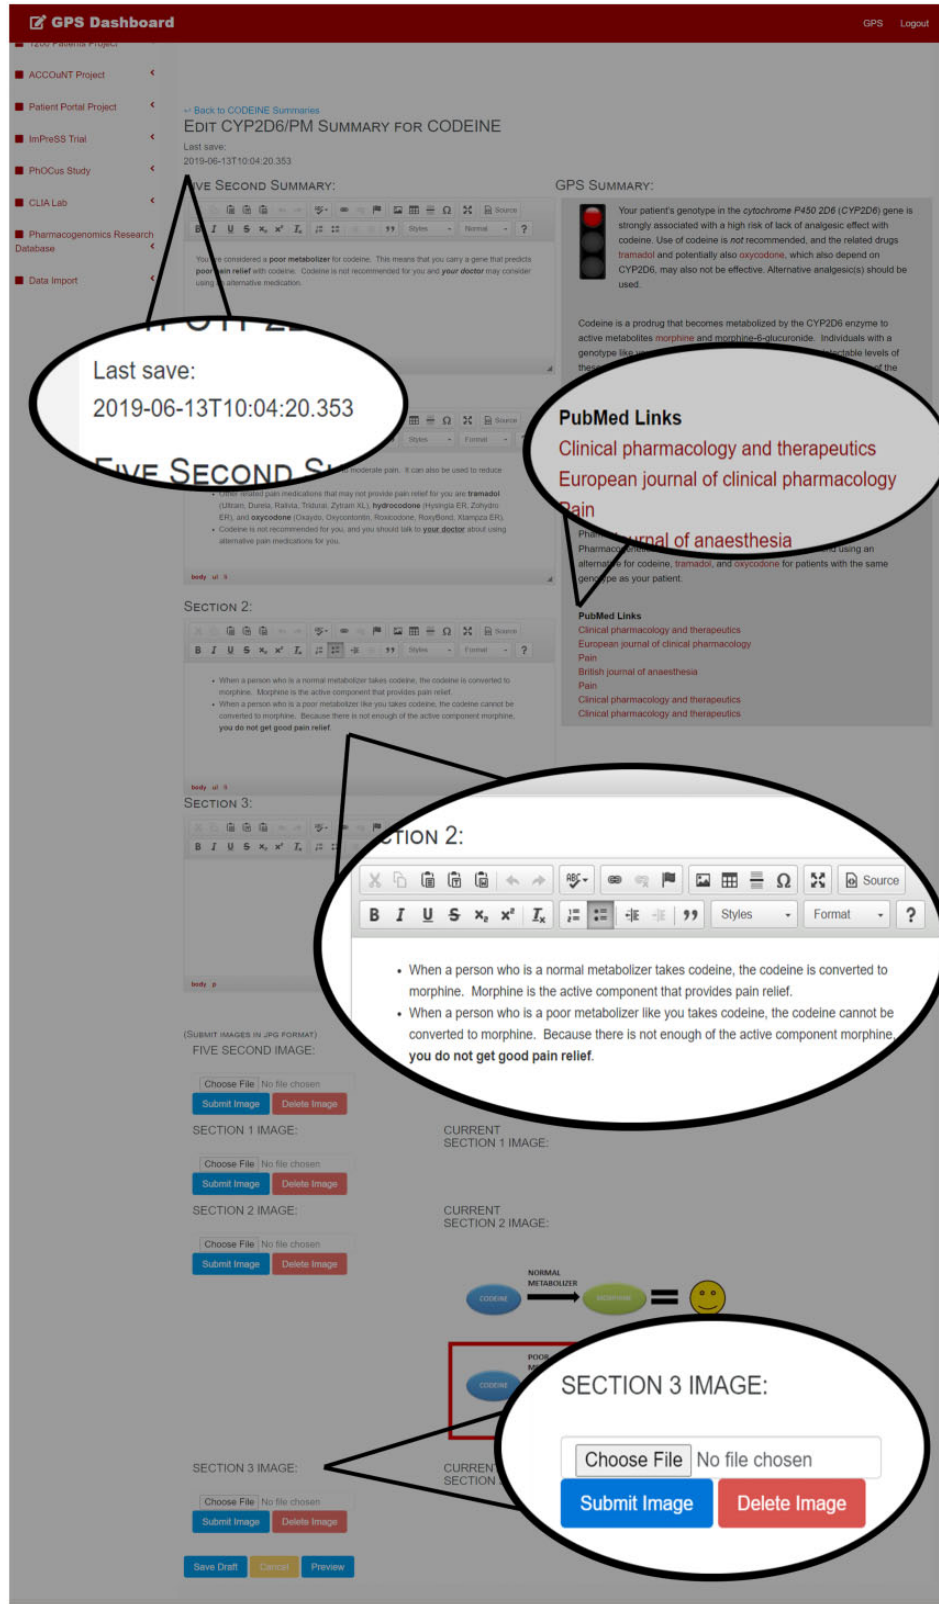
GPS Dashboard

GPS Logout

1200 Patients Project

ACCOuNT Project

Patient Portal Project

ImPreSS Trial

PhOCus Study

CLIA Lab

Pharmacogenomics Research Database

Data Import

Back to CODEINE Summaries

EDIT CYP2D6/PM SUMMARY FOR CODEINE

Last save:
2019-06-13T10:04:20.353

FIVE SECOND SUMMARY:

Source

Styles Normal

You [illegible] considered a poor metabolizer for codeine. This means that you carry a gene that predicts poor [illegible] relief with codeine. Codeine is not recommended for you and your doctor may consider using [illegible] alternative medication.

Last save:
2019-06-13T10:04:20.353

FIVE SECOND S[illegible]

Source

Styles Format

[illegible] moderate pain. It can also be used to reduce

Other related pain medications that may not provide pain relief for you are tramadol (Ultram, Dureia, Ralivia, Tridural, Zytram XL), hydrocodone (Hysingla ER, Zohydro ER), and oxycodone (Oxaydo, Oxycontin, Roxicodone, RoxyBond, Xtampza ER).

Codeine is not recommended for you, and you should talk to your doctor about using alternative pain medications for you.

body ul li

SECTION 2:

Source

Styles Format

When a person who is a normal metabolizer takes codeine, the codeine is converted to morphine. Morphine is the active component that provides pain relief.

When a person who is a poor metabolizer like you takes codeine, the codeine cannot be converted to morphine. Because there is not enough of the active component morphine, you do not get good pain relief.

body ul li

SECTION 3:

body p

GPS SUMMARY:

Your patient's genotype in the cytochrome P450 2D6 (CYP2D6) gene is strongly associated with a high risk of lack of analgesic effect with codeine. Use of codeine is not recommended, and the related drugs tramadol and potentially also oxycodone, which also depend on CYP2D6, may also not be effective. Alternative analgesic(s) should be used.

Codeine is a prodrug that becomes metabolized by the CYP2D6 enzyme to active metabolites morphine and morphine-6-glucuronide. Individuals with a genotype like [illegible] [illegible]ctable levels of the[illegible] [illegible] the

PubMed Links
Clinical pharmacology and therapeutics
European journal of clinical pharmacology
Pain
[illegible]rnal of anaesthesia

Pha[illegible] Pharmacog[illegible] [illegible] using an alternative for codeine, tramadol, and oxycodone for patients with the same genotype as your patient.

PubMed Links
Clinical pharmacology and therapeutics
European journal of clinical pharmacology
Pain
British journal of anaesthesia
Pain
Clinical pharmacology and therapeutics
Clinical pharmacology and therapeutics

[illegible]TION 2:

Source

Styles Format ?

When a person who is a normal metabolizer takes codeine, the codeine is converted to morphine. Morphine is the active component that provides pain relief.

When a person who is a poor metabolizer like you takes codeine, the codeine cannot be converted to morphine. Because there is not enough of the active component morphine, you do not get good pain relief.

(SUBMIT IMAGES IN JPG FORMAT)
FIVE SECOND IMAGE:

Choose File No file chosen
Submit Image Delete Image

SECTION 1 IMAGE:

CURRENT SECTION 1 IMAGE:

Choose File No file chosen
Submit Image Delete Image

SECTION 2 IMAGE:

CURRENT SECTION 2 IMAGE:

Choose File No file chosen
Submit Image Delete Image

CODEINE
NORMAL METABOLIZER
MORPHINE

CODEINE
POOR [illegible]

SECTION 3 IMAGE:

Choose File No file chosen
Submit Image Delete Image

SECTION 3 IMAGE:

CURREN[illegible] SECTION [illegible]

Choose File No file chosen
Submit Image Delete Image

Save Draft Cancel Preview